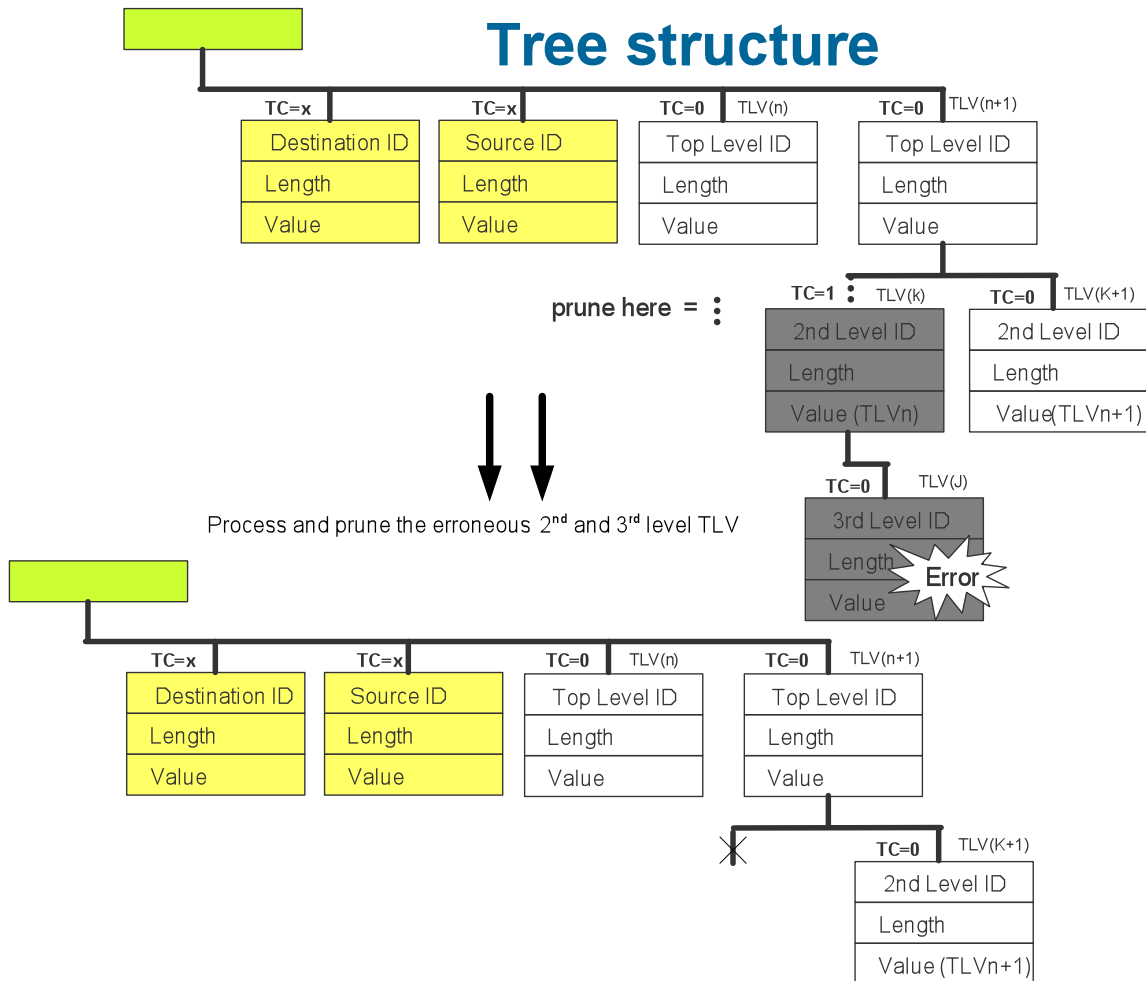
Tree structure

TC=x
Destination ID
Length
Value

TC=x
Source ID
Length
Value

TC=0 TLV(n)
Top Level ID
Length
Value

TC=0 TLV(n+1)
Top Level ID
Length
Value

prune here =

TC=1 TLV(k)
2nd Level ID
Length
Value (TLVn)

TC=0 TLV(K+1)
2nd Level ID
Length
Value(TLVn+1)

TC=0 TLV(J)
3rd Level ID
Length
Value
Error

Process and prune the erroneous 2$^{nd}$ and 3$^{rd}$ level TLV

TC=x
Destination ID
Length
Value

TC=x
Source ID
Length
Value

TC=0 TLV(n)
Top Level ID
Length
Value

TC=0 TLV(n+1)
Top Level ID
Length
Value

TC=0 TLV(K+1)
2nd Level ID
Length
Value (TLVn+1)